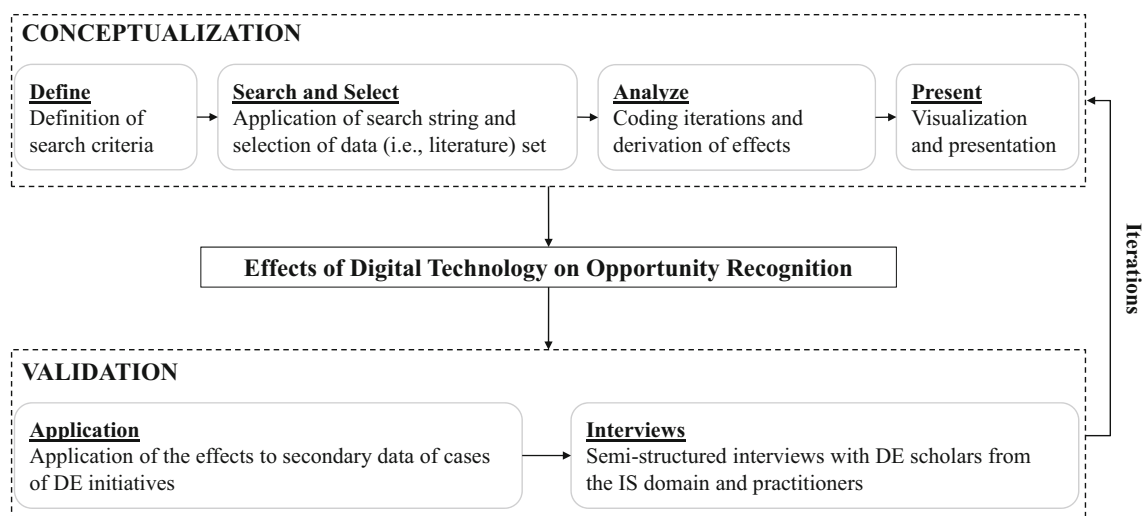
CONCEPTUALIZATION

Define
Definition of search criteria

Search and Select
Application of search string and selection of data (i.e., literature) set

Analyze
Coding iterations and derivation of effects

Present
Visualization and presentation

Effects of Digital Technology on Opportunity Recognition

Iterations

VALIDATION

Application
Application of the effects to secondary data of cases of DE initiatives

Interviews
Semi-structured interviews with DE scholars from the IS domain and practitioners